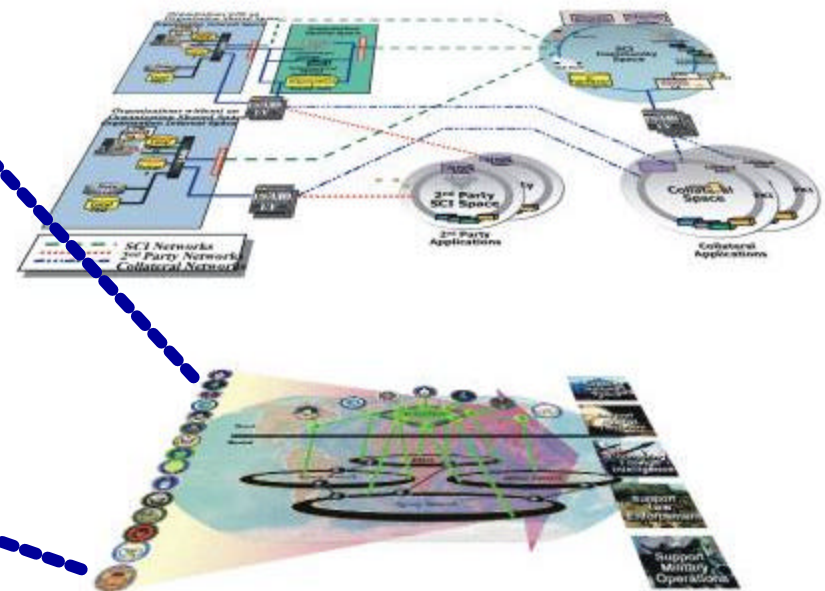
SCI Community Space

Organizations without an Accompanying Shared Space

2nd Party SCI Space

2nd Party Applications

Collateral Space

SCI

Collateral Applications

SCI Networks
2nd Party Networks
Collateral Networks

Support Law Enforcement

Support Military Operations